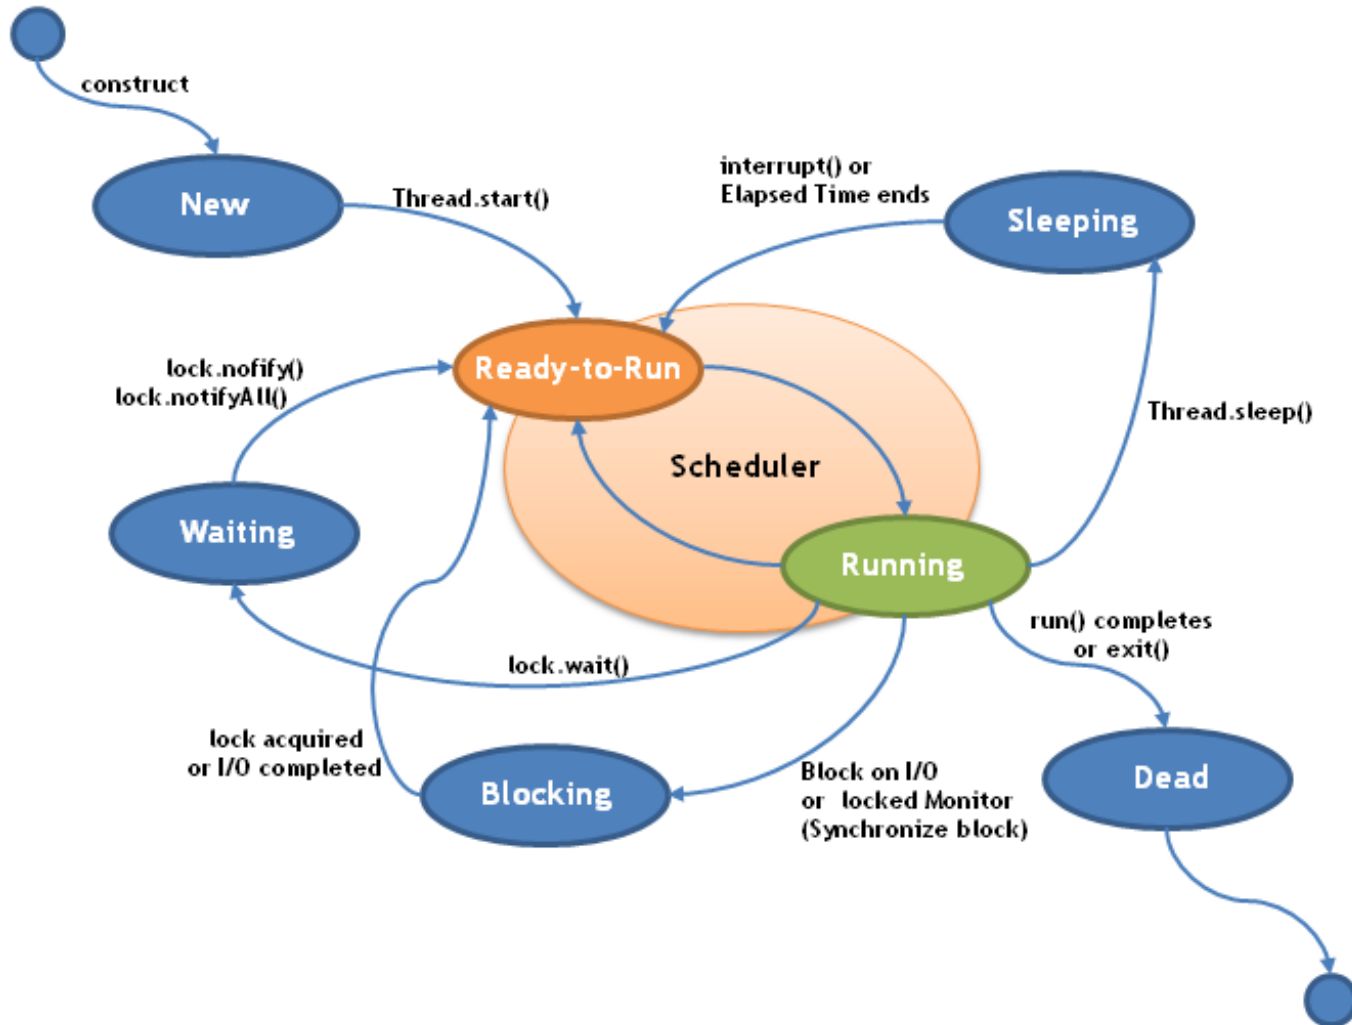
construct

New

Thread.start()

interrupt() or
Elapsed Time ends

Sleeping

lock.nofify()
lock.notifyAll()

Ready-to-Run

Scheduler

Thread.sleep()

Waiting

Running

run() completes
or exit()

lock.wait()

lock acquired
or I/O completed

Blocking

Block on I/O
or locked Monitor
(Synchronize block)

Dead